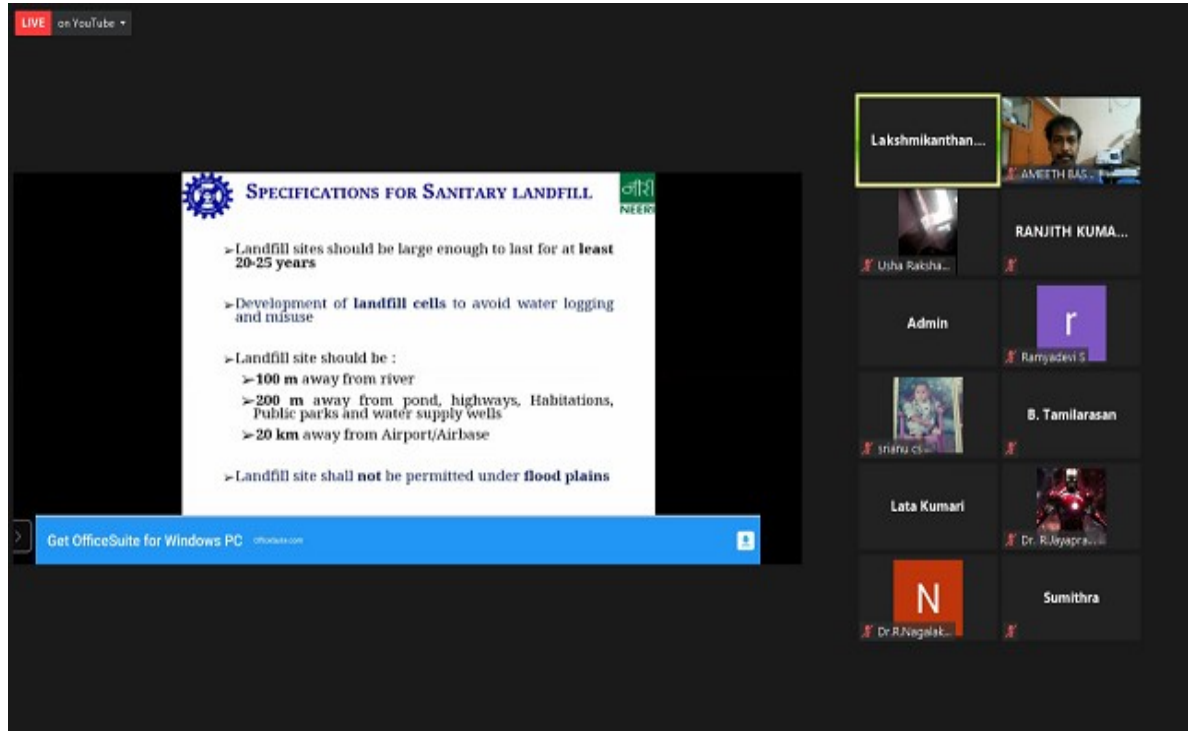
LIVE on YouTube

SPECIFICATIONS FOR SANITARY LANDFILL

नीरी
NEERI

➢Landfill sites should be large enough to last for at least 20-25 years

➢Development of landfill cells to avoid water logging and misuse

➢Landfill site should be :

➢100 m away from river

➢200 m away from pond, highways, Habitations, Public parks and water supply wells

➢20 km away from Airport/Airbase

➢Landfill site shall not be permitted under flood plains

Get OfficeSuite for Windows PC officesuite.com

Lakshmikanthan...

AMEETH BAS...

Usha Raksha...

RANJITH KUMA...

Admin

r

Ramyadevi S

srishu cs...

B. Tamilarasan

Lata Kumari

Dr. R.Jayapra...

N

Dr.R.Nagalak...

Sumithra